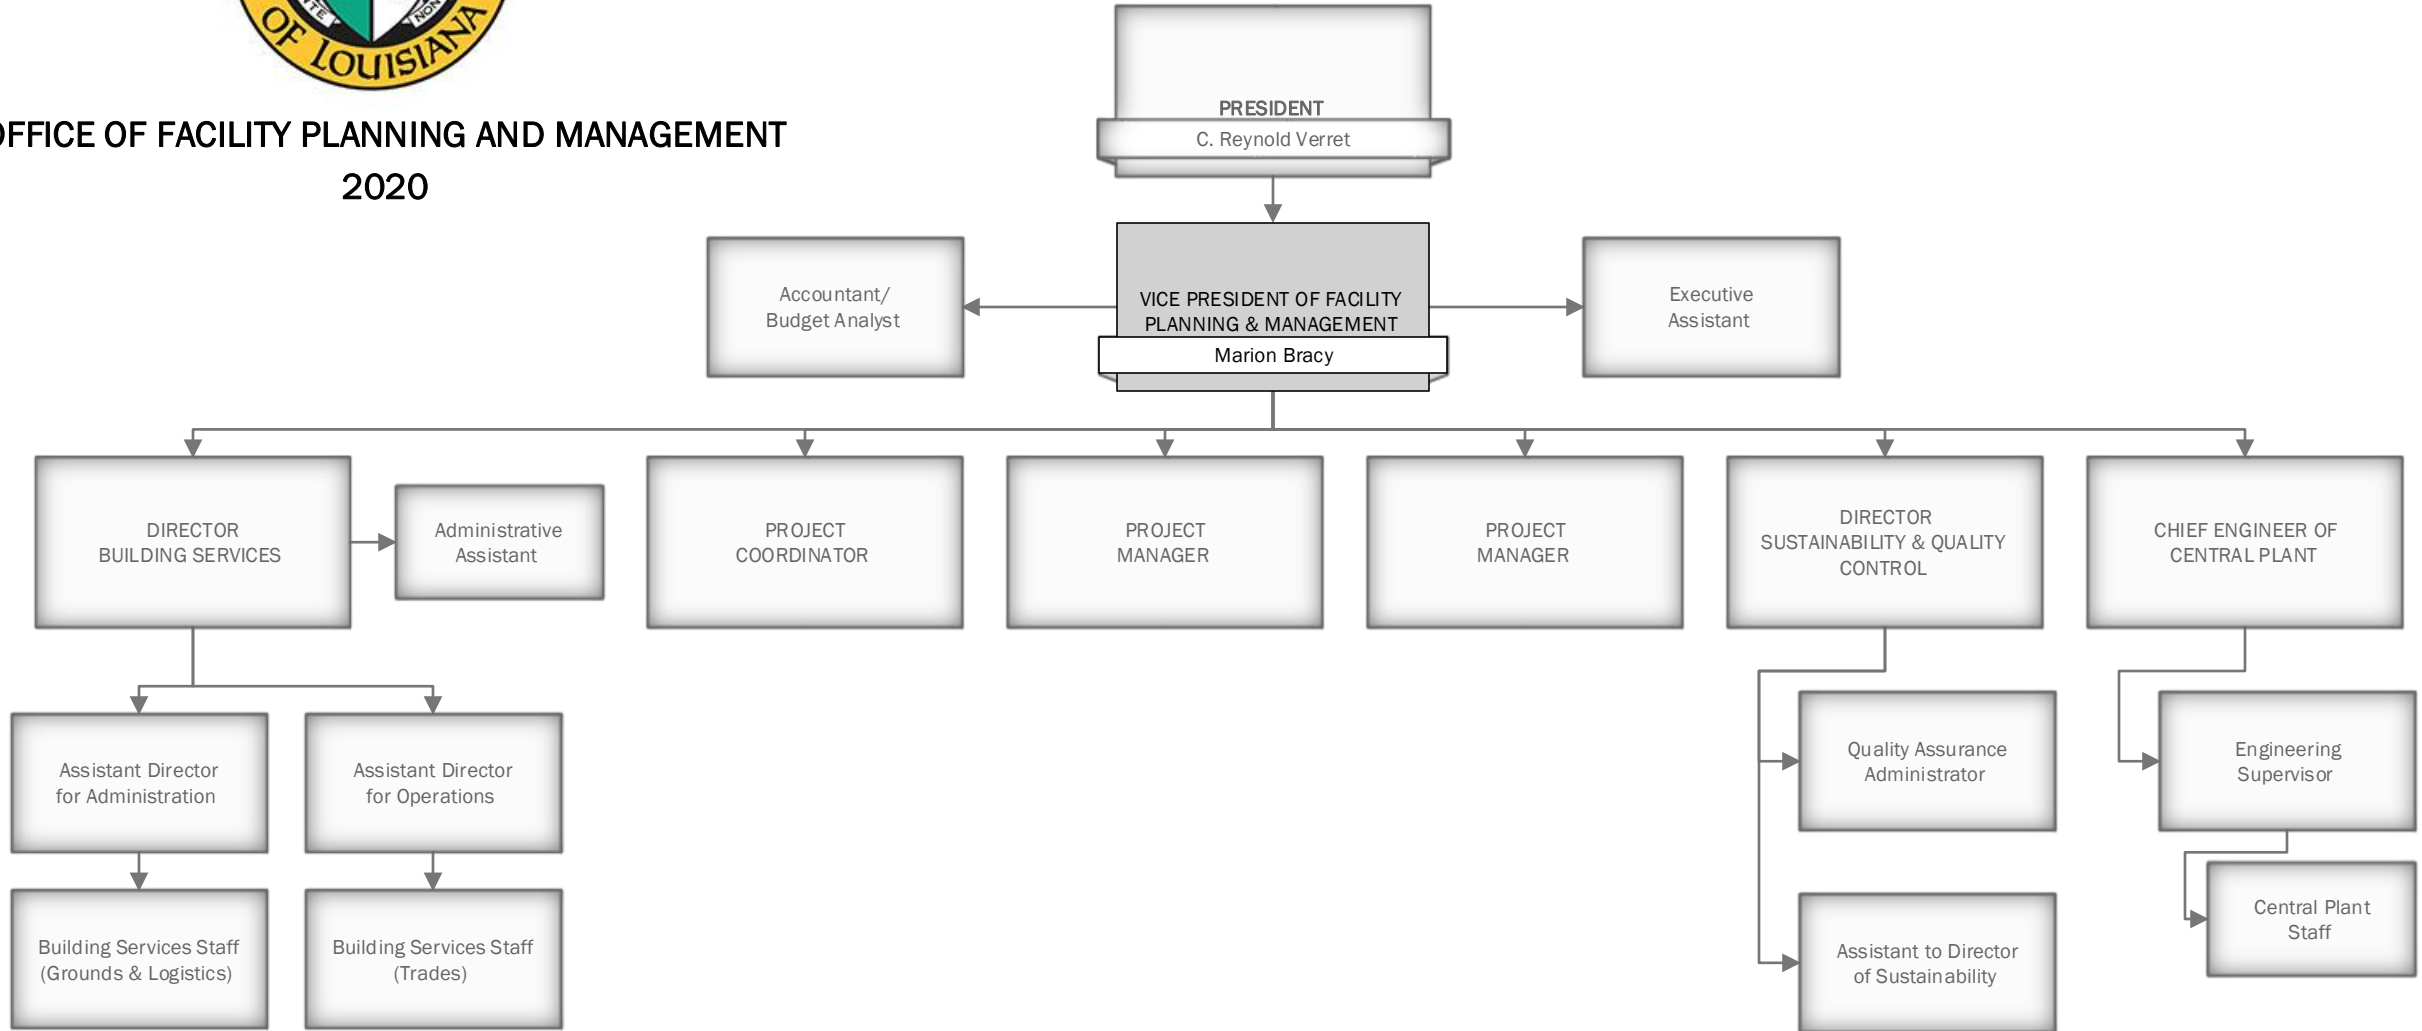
OF LOUISIANA

OFFICE OF FACILITY PLANNING AND MANAGEMENT
2020

PRESIDENT
C. Reynold Verret

Accountant/
Budget Analyst

VICE PRESIDENT OF FACILITY PLANNING & MANAGEMENT
Marion Bracy

Executive
Assistant

DIRECTOR
BUILDING SERVICES

Administrative
Assistant

PROJECT
COORDINATOR

PROJECT
MANAGER

PROJECT
MANAGER

DIRECTOR
SUSTAINABILITY & QUALITY CONTROL

CHIEF ENGINEER OF CENTRAL PLANT

Assistant Director
for Administration

Assistant Director
for Operations

Quality Assurance
Administrator

Engineering
Supervisor

Building Services Staff
(Grounds & Logistics)

Building Services Staff
(Trades)

Central Plant
Staff

Assistant to Director
of Sustainability